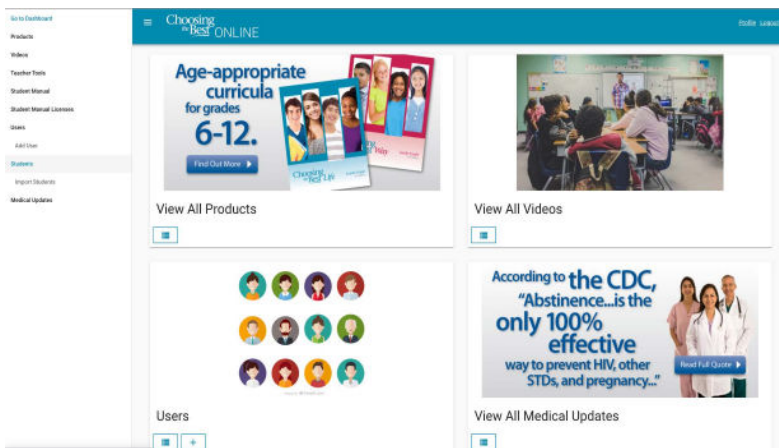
Go to Dashboard
Products
Videos
Teacher Tools
Student Manual
Student Manual Licenses
Users
Add User
Students
Import Students
Medical Updates

Choosing the Best ONLINE

Profile Logout

Age-appropriate curricula for grades 6-12.
Find Out More
Choosing the Best

View All Products

View All Videos

Users

According to the CDC, "Abstinence...is the only 100% effective way to prevent HIV, other STDs, and pregnancy..."
Read Full Quote

View All Medical Updates

+